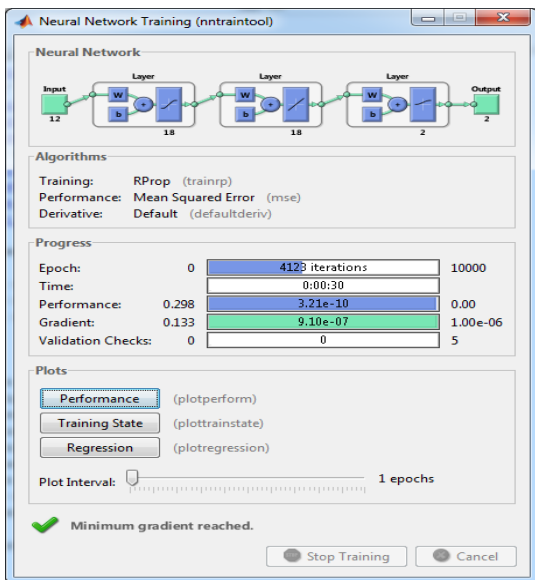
Neural Network Training (nntraintool)

Neural Network

Input
12
Layer
W
b
18
Layer
W
b
18
Layer
W
b
2
Output
2

Algorithms

Training: RProp (trainrp)
Performance: Mean Squared Error (mse)
Derivative: Default (defaultderiv)

Progress

| | | | |
|---|---|---|---|
| Epoch: | 0 | 4123 iterations | 10000 |
| Time: | | 0:00:30 | |
| Performance: | 0.298 | 3.21e-10 | 0.00 |
| Gradient: | 0.133 | 9.10e-07 | 1.00e-06 |
| Validation Checks: | 0 | 0 | 5 |

Plots

Performance (plotperform)
Training State (plottrainstate)
Regression (plotregression)

Plot Interval: 1 epochs

Minimum gradient reached.

Stop Training
Cancel